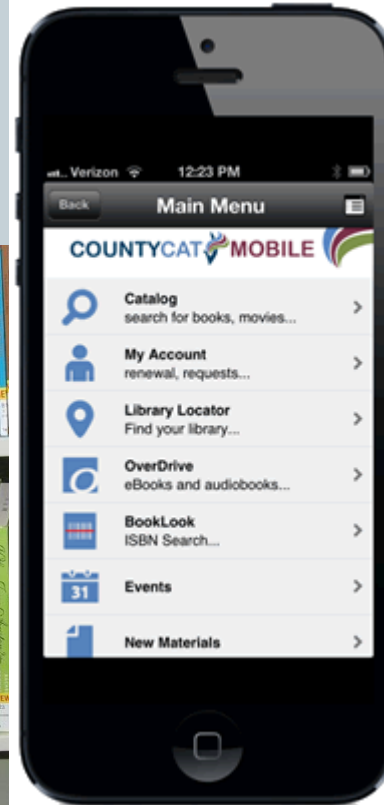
Verizon 12:23 PM

Back Main Menu

COUNTYCAT MOBILE

Catalog
search for books, movies...

My Account
renewal, requests...

Library Locator
Find your library...

OverDrive
eBooks and audiobooks...

BookLook
ISBN Search...

31 Events

New Materials